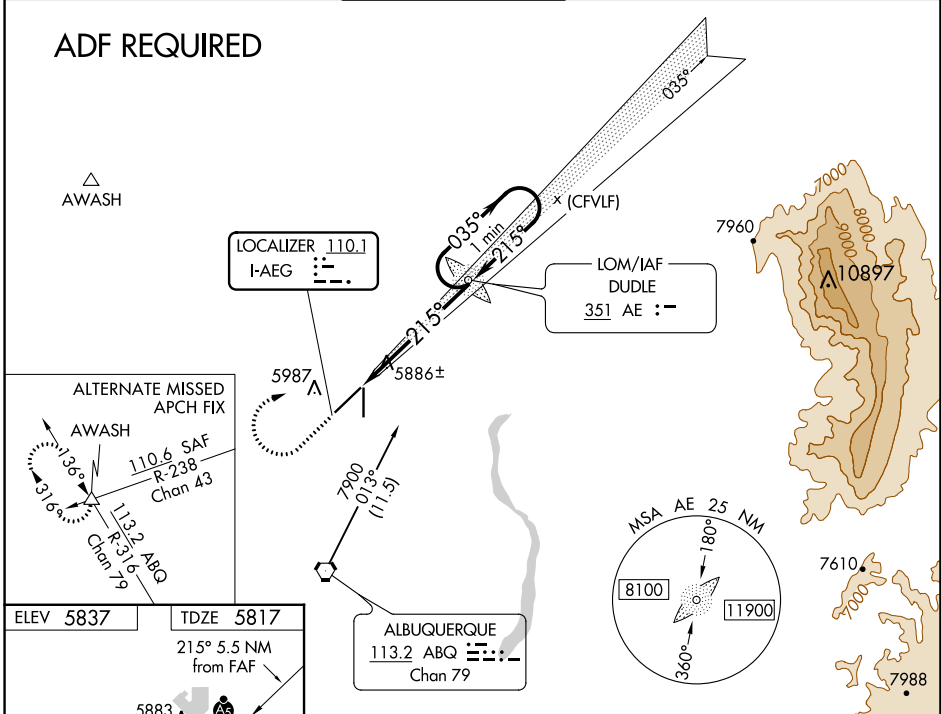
ADF REQUIRED

AWASH

035°

7960

7000

8000

9000

10897

× (CFVLF)

035°
1 min
215°

LOCALIZER 110.1
I-AEG

LOM/IAF
DUDLE
351 AE

215°

5987

5886±

ALTERNATE MISSED
APCH FIX

AWASH

136°

316°

110.6 SAF
R-238
Chan 43

113.2 ABQ
R-316
Chan 79

7900
013°
(11.5)

MSA AE 25 NM

180°

8100

11900

360°

7610

7000

7988

ELEV 5837

TDZE 5817

215° 5.5 NM
from FAF

5883

A5

ALBUQUERQUE
113.2 ABQ
Chan 79